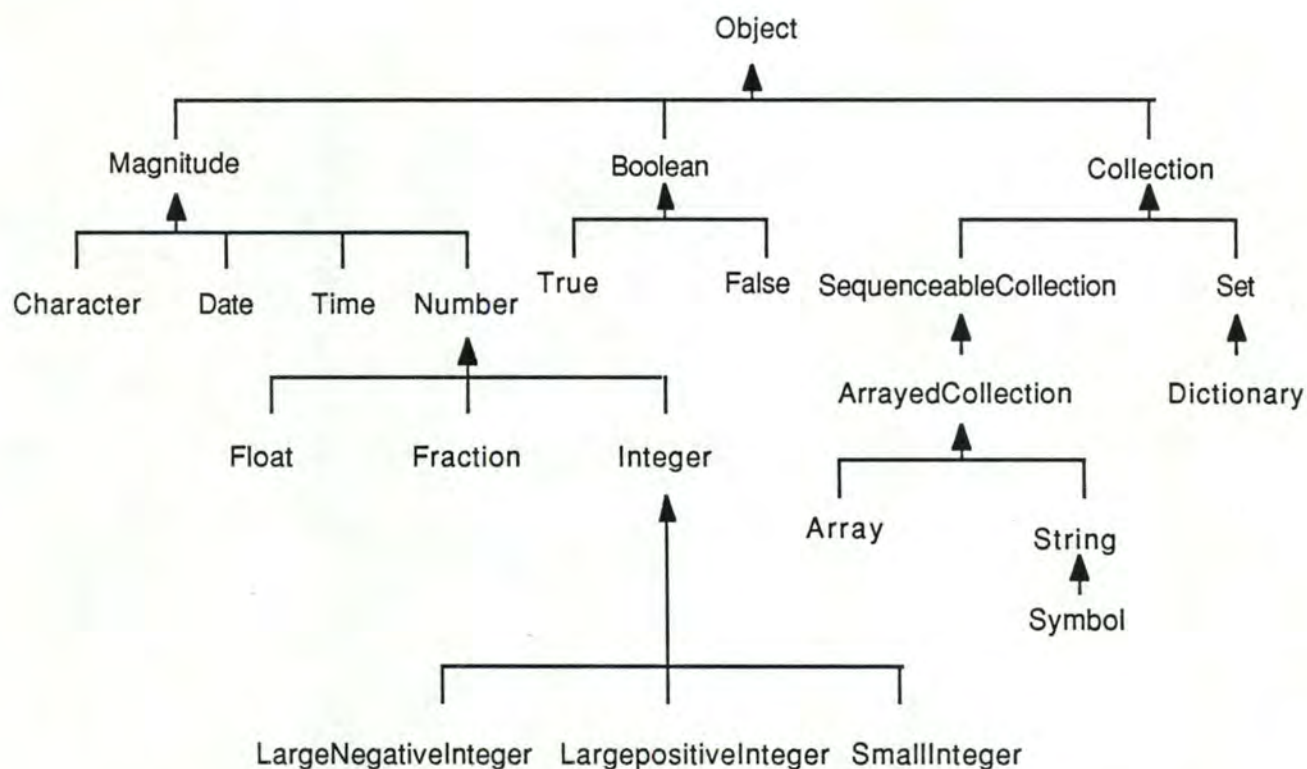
Object

Magnitude

Boolean

Collection

Character

Date

Time

Number

True

False

SequenceableCollection

Set

Float

Fraction

Integer

ArrayedCollection

Dictionary

Array

String

Symbol

LargeNegativeInteger

LargepositiveInteger

SmallInteger